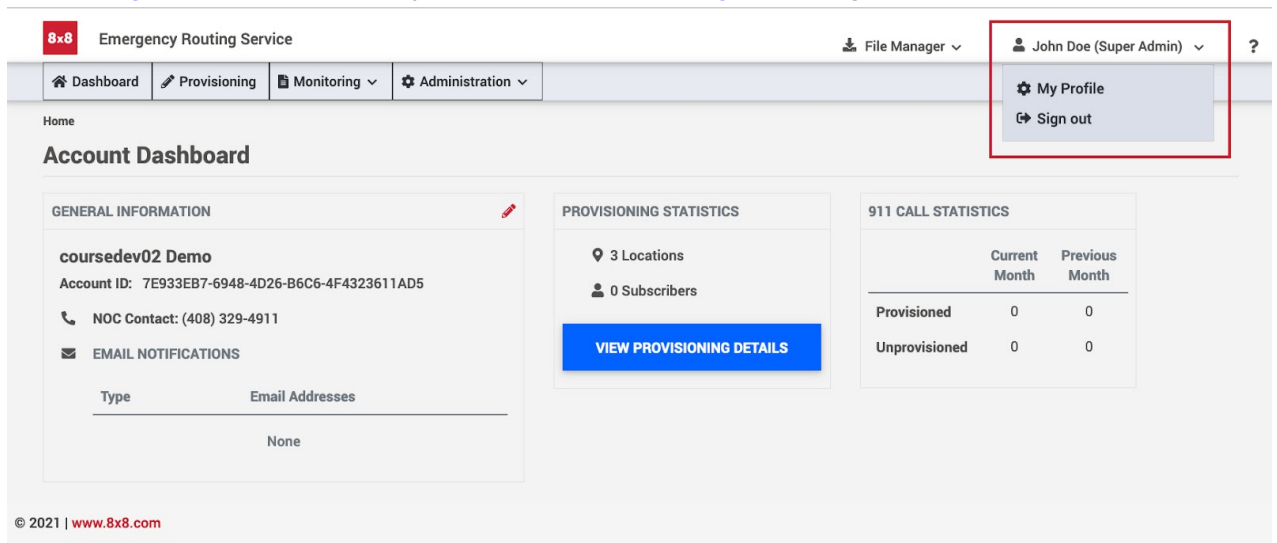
8x8 Emergency Routing Service

File Manager

John Doe (Super Admin)

?

Dashboard | Provisioning | Monitoring | Administration

My Profile
Sign out

Home

Account Dashboard

GENERAL INFORMATION

coursedev02 Demo
Account ID: 7E933EB7-6948-4D26-B6C6-4F4323611AD5

NOC Contact: (408) 329-4911

EMAIL NOTIFICATIONS

| Type | Email Addresses |
|---|---|
| | None |

PROVISIONING STATISTICS

3 Locations

0 Subscribers

VIEW PROVISIONING DETAILS

911 CALL STATISTICS

| | Current Month | Previous Month |
|---|---|---|
| Provisioned | 0 | 0 |
| Unprovisioned | 0 | 0 |

© 2021 | www.8x8.com